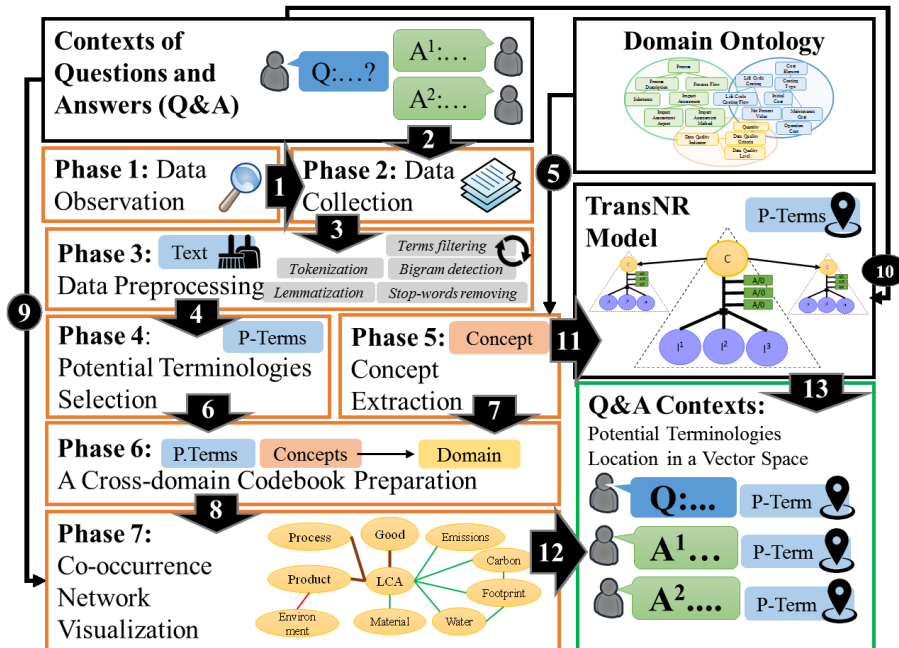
Contexts of Questions and Answers (Q&A)

Q:…?

A$^1$:…

A$^2$:…

2

Domain Ontology

Process
Process Description
Process Flow
Substance
Impact Assessment
Life Cycle Costing Flow
Life Cycle Costing
Cost Element
Costing Type
Impact Assessment Aspect
Impact Assessment Method
Initial Cost
Net Present Value
Maintenance Cost
Quantity
Data Quality Indicator
Data Quality Criteria
Operation Cost
Data Quality Level

Phase 1: Data Observation

1

Phase 2: Data Collection

5

TransNR Model

P-Terms

3

Phase 3: Text

Data Preprocessing

Terms filtering

Tokenization

Bigram detection

Lemmatization

Stop-words removing

C

A/0

A/0

A/0

10

9

4

Phase 4: P-Terms

Potential Terminologies Selection

Phase 5: Concept

Concept Extraction

11

I$^1$

I$^2$

I$^3$

13

6

7

Q&A Contexts:

Potential Terminologies Location in a Vector Space

Phase 6: P.Terms Concepts Domain

A Cross-domain Codebook Preparation

8

Q:…

P-Term

Phase 7:

Co-occurrence Network Visualization

Process

Good

Emissions

Carbon

Product

LCA

Footprint

Environment

Material

Water

12

A$^1$…

P-Term

A$^2$….

P-Term